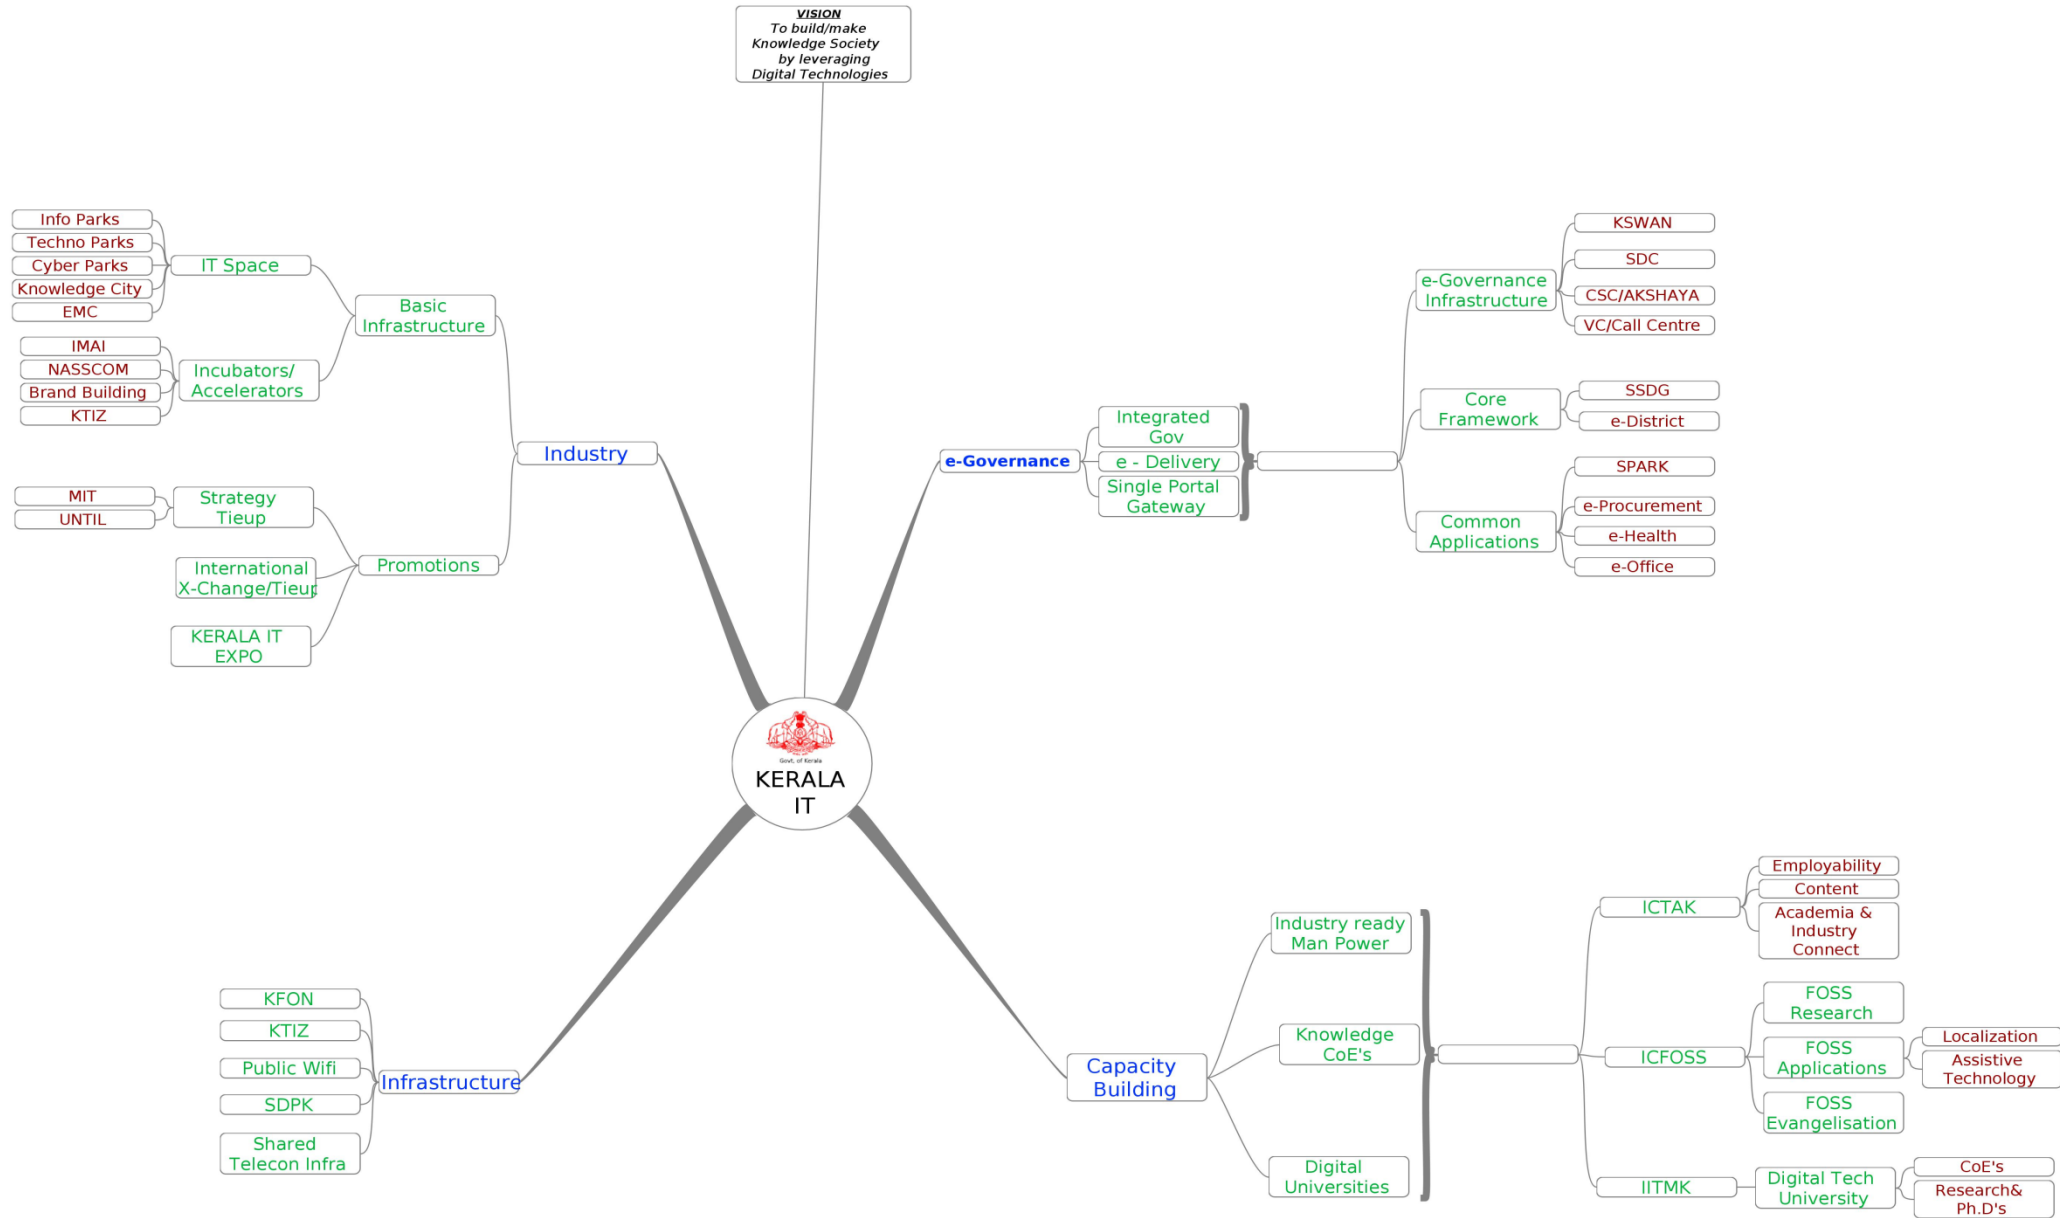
VISION
To build/make Knowledge Society by leveraging Digital Technologies

Govt. of Kerala
KERALA IT

Industry

Basic Infrastructure

IT Space
Info Parks
Techno Parks
Cyber Parks
Knowledge City
EMC

Incubators/ Accelerators
IMAI
NASSCOM
Brand Building
KTIZ

Promotions

Strategy Tieup
MIT
UNTIL

International X-Change/Tieup

KERALA IT EXPO

e-Governance

Integrated Gov
e - Delivery
Single Portal Gateway

e-Governance Infrastructure
KSWAN
SDC
CSC/AKSHAYA
VC/Call Centre

Core Framework
SSDG
e-District

Common Applications
SPARK
e-Procurement
e-Health
e-Office

Infrastructure
KFON
KTIZ
Public Wifi
SDPK
Shared Telecon Infra

Capacity Building

Industry ready Man Power
Knowledge CoE's
Digital Universities

ICTAK
Employability
Content
Academia & Industry Connect

ICFOSS
FOSS Research
FOSS Applications
Localization
Assistive Technology
FOSS Evangelisation

IITMK
Digital Tech University
CoE's
Research& Ph.D's